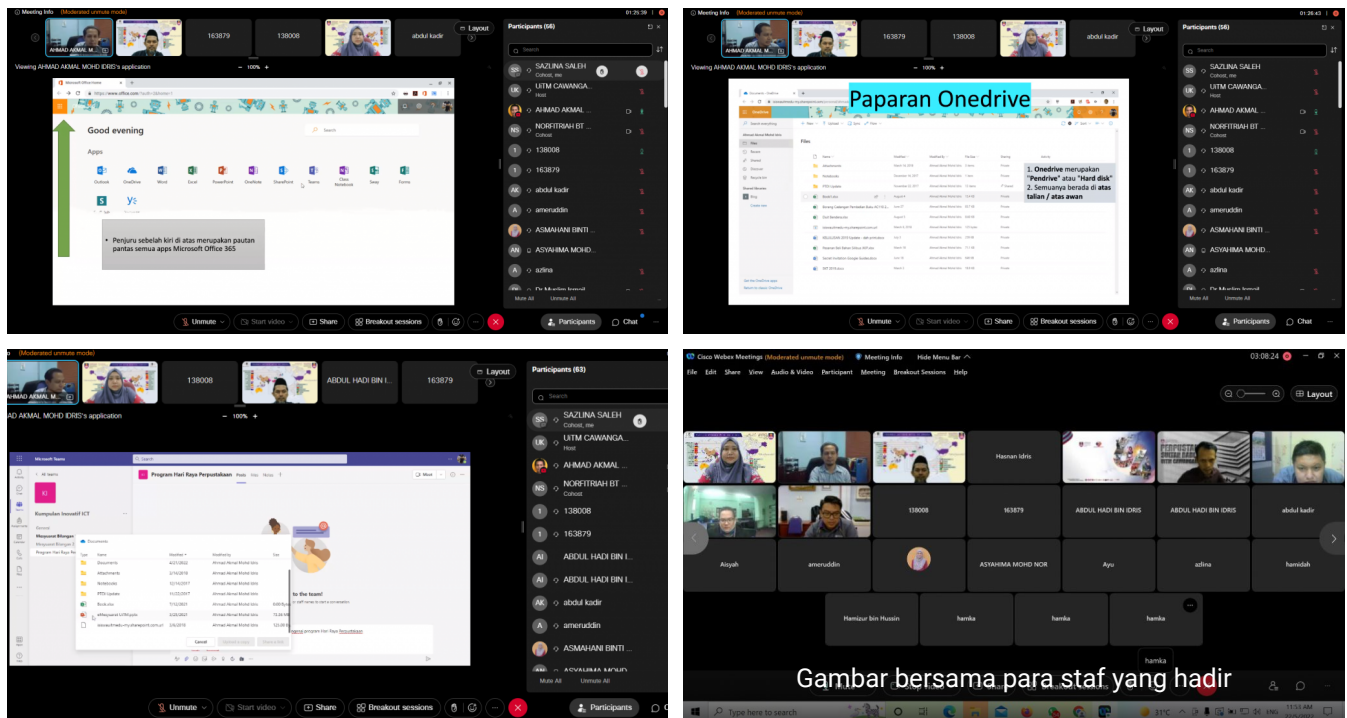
Meeting Info (Moderated unmute mode) 01:25:39

AHMAD AKMAL M... 163879 138008 abdul kadir Layout

Viewing AHMAD AKMAL MOHD IDRIS's application — 100% +

Good evening

Apps

Outlook OneDrive Word Excel PowerPoint OneNote SharePoint Teams Class Notebook Sway Forms

• Penjuru sebelah kiri di atas merupakan pautan pantas semua apps Microsoft Office 365

Participants (66)

SAZLINA SALEH Cohost, me
UiTM CAWANGA... Host
AHMAD AKMAL ...
NORFITRIAH BT ... Cohost
138008
163879
abdul kadir
ameruddin
ASMAHANI BINTI ...
ASYAHIMA MOHD ...
azlina
Dr Muslim Ismail

Mute All Unmute All

Unmute Start video Share Breakout sessions Participants Chat

Meeting Info (Moderated unmute mode) 01:26:43

AHMAD AKMAL M... 163879 138008 abdul kadir Layout

Viewing AHMAD AKMAL MOHD IDRIS's application — 100% +

Paparan Onedrive

1. Onedrive merupakan "Pendrive" atau "Hard disk"
2. Semuanya berada di atas talian / atas awan

Participants (66)

SAZLINA SALEH Cohost, me
UiTM CAWANGA... Host
AHMAD AKMAL ...
NORFITRIAH BT ... Cohost
138008
163879
abdul kadir
ameruddin
ASMAHANI BINTI ...
ASYAHIMA MOHD...
azlina
Dr Muslim Ismail

Mute All Unmute All

Unmute Start video Share Breakout sessions Participants Chat

(Moderated unmute mode)

AHMAD AKMAL M... 138008 ABDUL HADI BIN I... 163879 Layout

AHMAD AKMAL MOHD IDRIS's application — 100% +

Microsoft Teams

Program Hari Raya Perpustakaan

Kumpulan Inovatif ICT

to the team!

Participants (63)

SAZLINA SALEH Cohost, me
UiTM CAWANGA... Host
AHMAD AKMAL ...
NORFITRIAH BT ... Cohost
138008
163879
ABDUL HADI BIN I...
ABDUL HADI BIN I...
abdul kadir
ameruddin
ASMAHANI BINTI ...
ASYAHIMA MOHD

Mute All Unmute All

Unmute Start video Share Breakout sessions Participants

Cisco Webex Meetings (Moderated unmute mode) Meeting Info Hide Menu Bar 03:08:24

File Edit Share View Audio & Video Participant Meeting Breakout Sessions Help

Layout

Hasnan Idris

138008 163879 ABDUL HADI BIN IDRIS ABDUL HADI BIN IDRIS abdul kadir

Aisyah ameruddin ASYAHIMA MOHD NOR Ayu azlina hamidah

Hamizur bin Hussin hamka hamka

hamka

Gambar bersama para staf yang hadir

Type here to search 31°C 11:53 AM